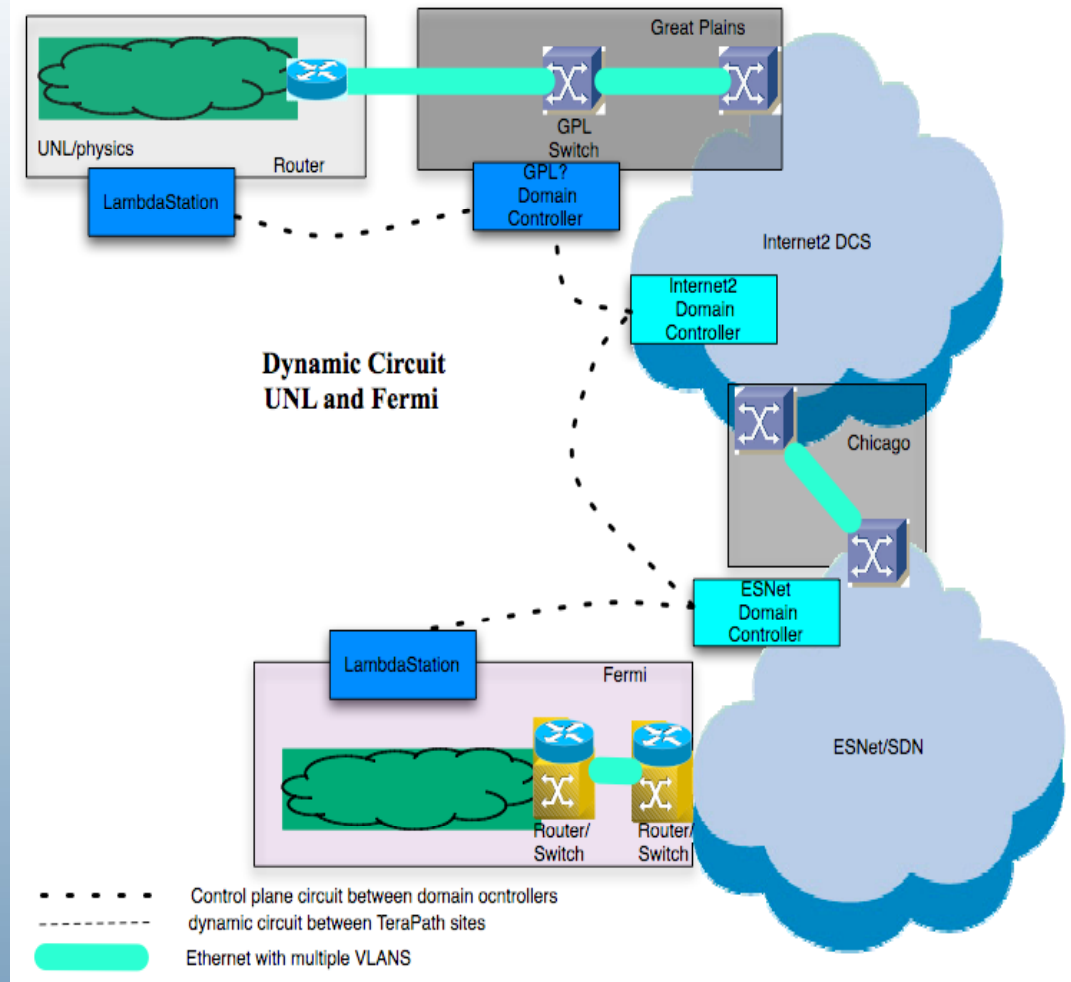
Great Plains

UNL/physics

Router

GPL Switch

LambdaStation

GPL? Domain Controller

Internet2 DCS

Internet2 Domain Controller

Dynamic Circuit UNL and Fermi

Chicago

ESNet Domain Controller

LambdaStation

Fermi

ESNet/SDN

Router/ Switch

Router/ Switch

Control plane circuit between domain ocntrollers
dynamic circuit between TeraPath sites
Ethernet with multiple VLANS